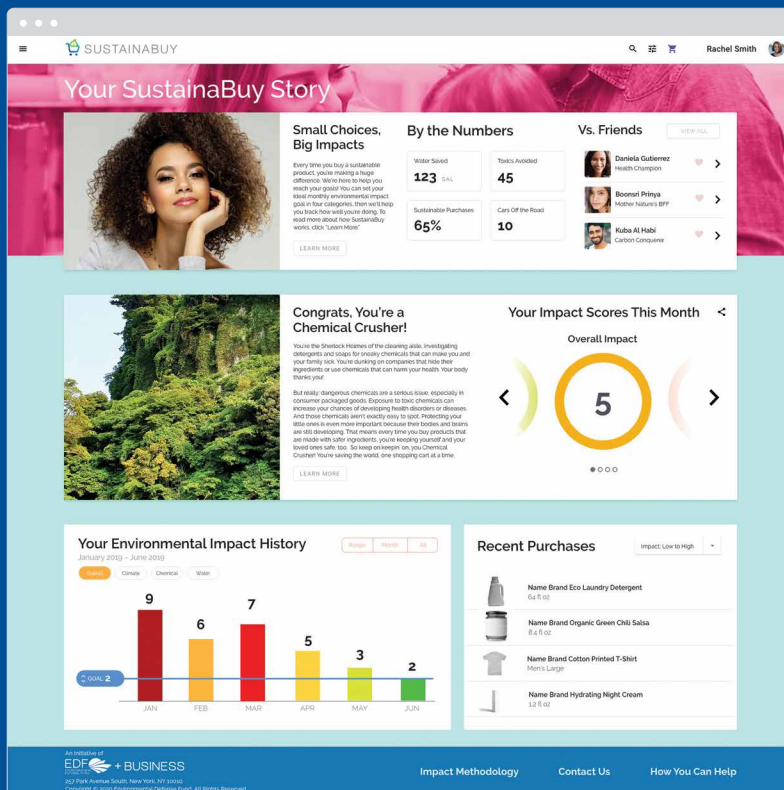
SUSTAINABUY

Rachel Smith

Your SustainaBuy Story

Small Choices, Big Impacts

Every time you buy a sustainable product, you're making a huge difference. We're here to help you reach your goals! You can set your ideal monthly environmental impact goal in four categories, then we'll help you track how well you're doing. To read more about how SustainaBuy works, click "Learn More."

LEARN MORE

By the Numbers

| Water Saved | Toxics Avoided |
|---|---|
| 123 GAL | 45 |
| Sustainable Purchases | Cars Off the Road |
| 65% | 10 |

Vs. Friends

VIEW ALL

Daniela Gutierrez
Health Champion

Boonsri Prinya
Mother Nature's BFF

Kuba Al Habi
Carbon Conquerer

Congrats, You're a Chemical Crusher!

You're the Sherlock Holmes of the cleaning aisle, investigating detergents and soaps for sneaky chemicals that can make you and your family sick. You're dunking on companies that hide their ingredients or use chemicals that can harm your health. Your body thanks you!

But really: dangerous chemicals are a serious issue, especially in consumer packaged goods. Exposure to toxic chemicals can increase your chances of developing health disorders or diseases. And those chemicals aren't exactly easy to spot. Protecting your little ones is even more important because their bodies and brains are still developing. That means every time you buy products that are made with safer ingredients, you're keeping yourself and your loved ones safe, too. So keep on keepin' on, you Chemical Crusher! You're saving the world, one shopping cart at a time.

LEARN MORE

Your Impact Scores This Month

Overall Impact

5

Your Environmental Impact History

January 2019 – June 2019

Range | Month | All

Overall | Climate | Chemical | Water

9
6
7
5
3
2

GOAL 2

JAN FEB MAR APR MAY JUN

Recent Purchases

Impact: Low to High

Name Brand Eco Laundry Detergent
64 fl oz

Name Brand Organic Green Chili Salsa
8.4 fl oz

Name Brand Cotton Printed T-Shirt
Men's Large

Name Brand Hydrating Night Cream
1.2 fl oz

An Initiative of
EDF + BUSINESS
257 Park Avenue South, New York, NY 10010
Copyright © 2020 Environmental Defense Fund. All Rights Reserved.

Impact Methodology

Contact Us

How You Can Help